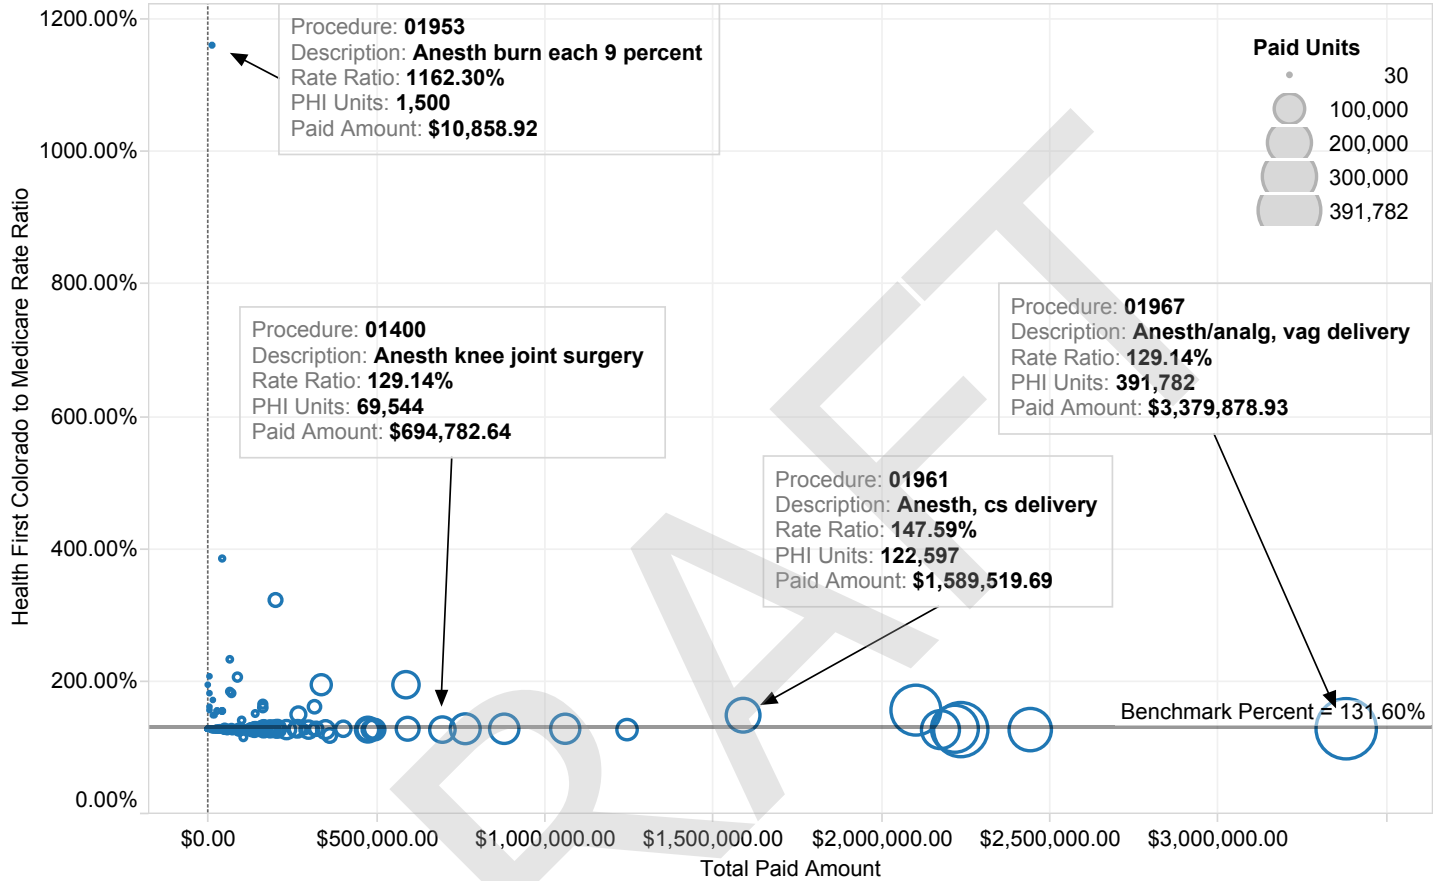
1200.00%

Procedure: 01953
Description: Anesth burn each 9 percent
Rate Ratio: 1162.30%
PHI Units: 1,500
Paid Amount: $10,858.92

Paid Units
30
100,000
200,000
300,000
391,782

1000.00%

800.00%

Health First Colorado to Medicare Rate Ratio

Procedure: 01967
Description: Anesth/analg, vag delivery
Rate Ratio: 129.14%
PHI Units: 391,782
Paid Amount: $3,379,878.93

Procedure: 01400
Description: Anesth knee joint surgery
Rate Ratio: 129.14%
PHI Units: 69,544
Paid Amount: $694,782.64

600.00%

Procedure: 01961
Description: Anesth, cs delivery
Rate Ratio: 147.59%
PHI Units: 122,597
Paid Amount: $1,589,519.69

400.00%

200.00%

Benchmark Percent = 131.60%

0.00%

DRAFT

$0.00 $500,000.00 $1,000,000.00 $1,500,000.00 $2,000,000.00 $2,500,000.00 $3,000,000.00
Total Paid Amount